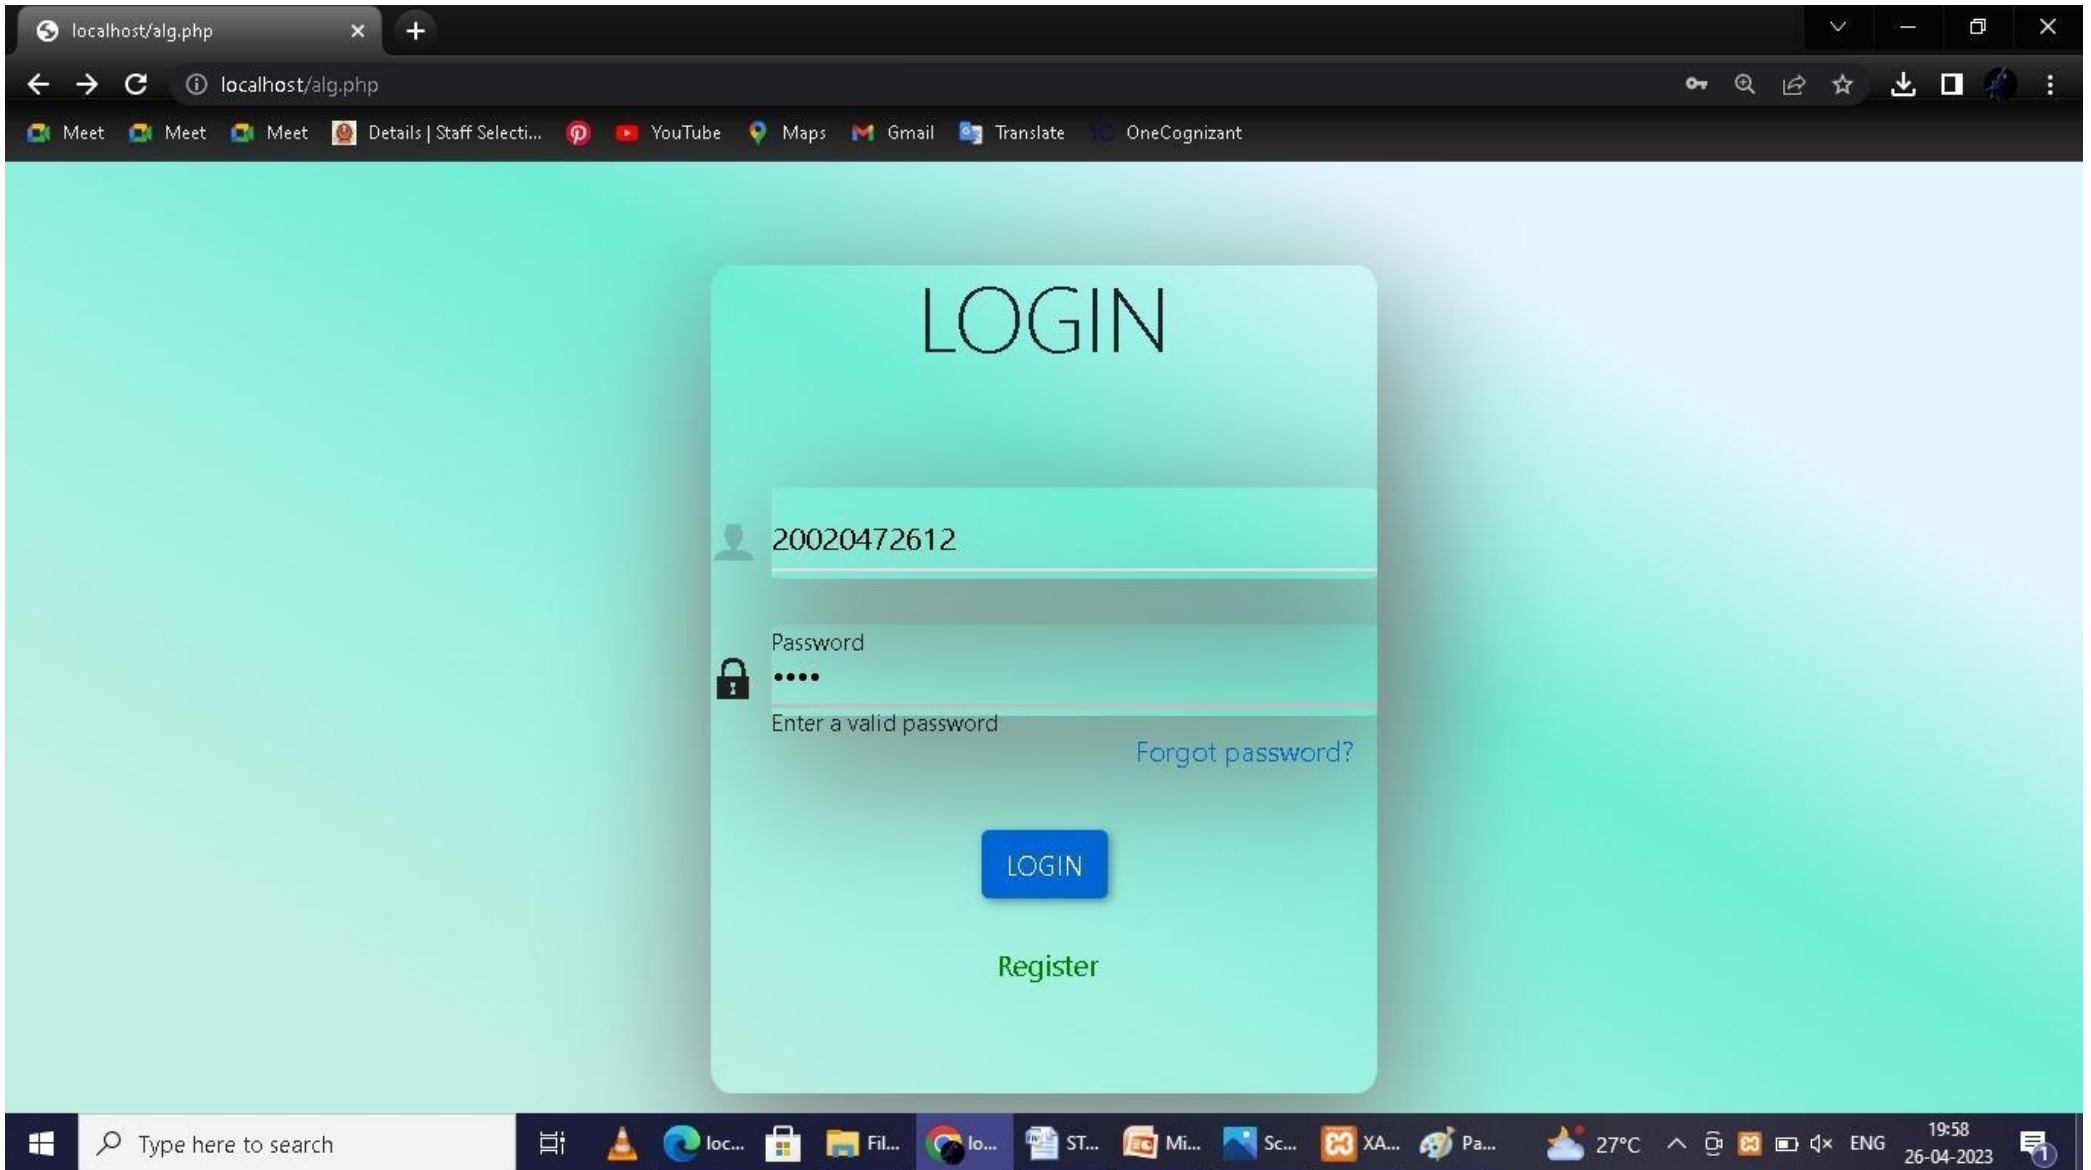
localhost/alg.php ×

localhost/alg.php

Meet Meet Meet Details | Staff Selecti... YouTube Maps Gmail Translate OneCognizant

LOGIN

20020472612

Password
••••

Enter a valid password

Forgot password?

LOGIN

Register

Type here to search

loc... Fil... lo... ST... Mi... Sc... XA... Pa...

27°C ENG 19:58 26-04-2023 1